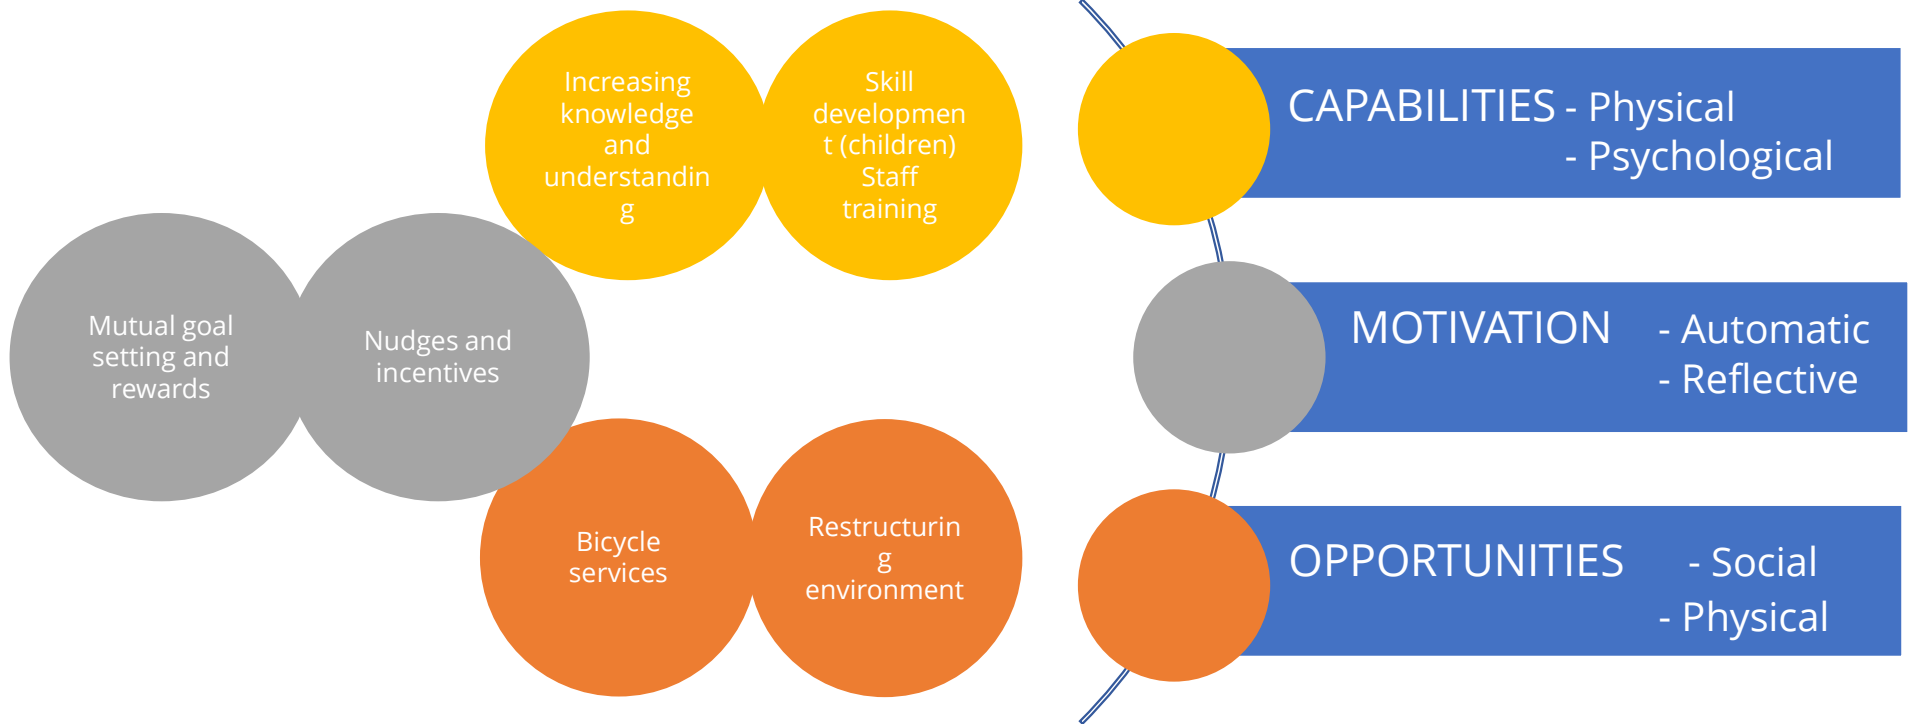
Increasing knowledge and understandin g

Skill developmen t (children) Staff training

Mutual goal setting and rewards

Nudges and incentives

Bicycle services

Restructurin g environment

CAPABILITIES - Physical
- Psychological

MOTIVATION - Automatic
- Reflective

OPPORTUNITIES - Social
- Physical